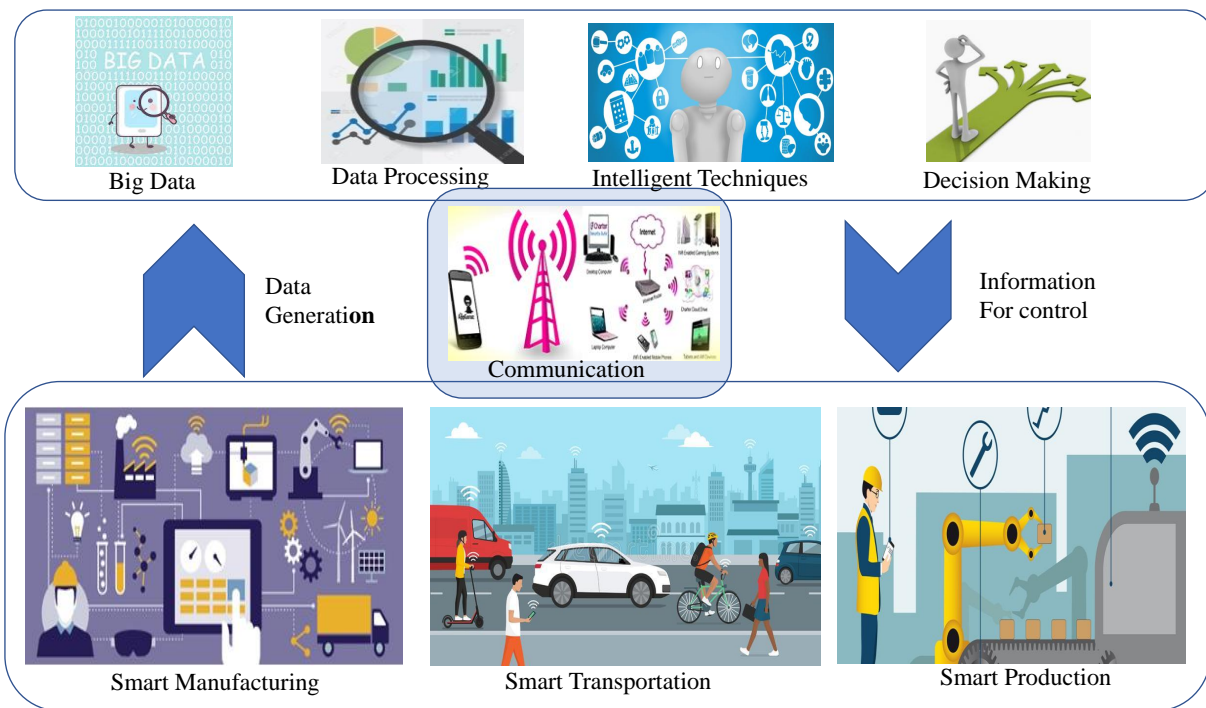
BIG DATA

Big Data

Data Processing

Intelligent Techniques

Decision Making

Data Generation

Internet

Communication

Information For control

Smart Manufacturing

Smart Transportation

Smart Production